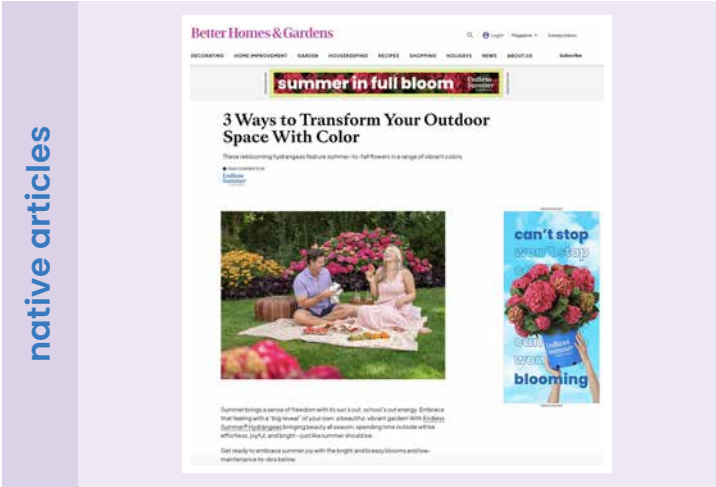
native articles

Better Homes & Gardens

Login Magazine Sweepstakes

DECORATING HOME IMPROVEMENT GARDEN HOUSEKEEPING RECIPES SHOPPING HOLIDAYS NEWS ABOUT US Subscribe

summer in full bloom Endless Summer

3 Ways to Transform Your Outdoor Space With Color

These reblooming hydrangeas feature summer-to-fall flowers in a range of vibrant colors.

PAID CONTENT FOR Endless Summer

can't stop won't stop can't won't blooming

Endless Summer

Summer brings a sense of freedom with its sun's out, school's out energy. Embrace that feeling with a "big reveal" of your own: a beautiful, vibrant garden! With Endless Summer® Hydrangeas bringing beauty all season, spending time outside will be effortless, joyful, and bright—just like summer should be.

Get ready to embrace summer joy with the bright and breezy blooms and low-maintenance to-dos below.